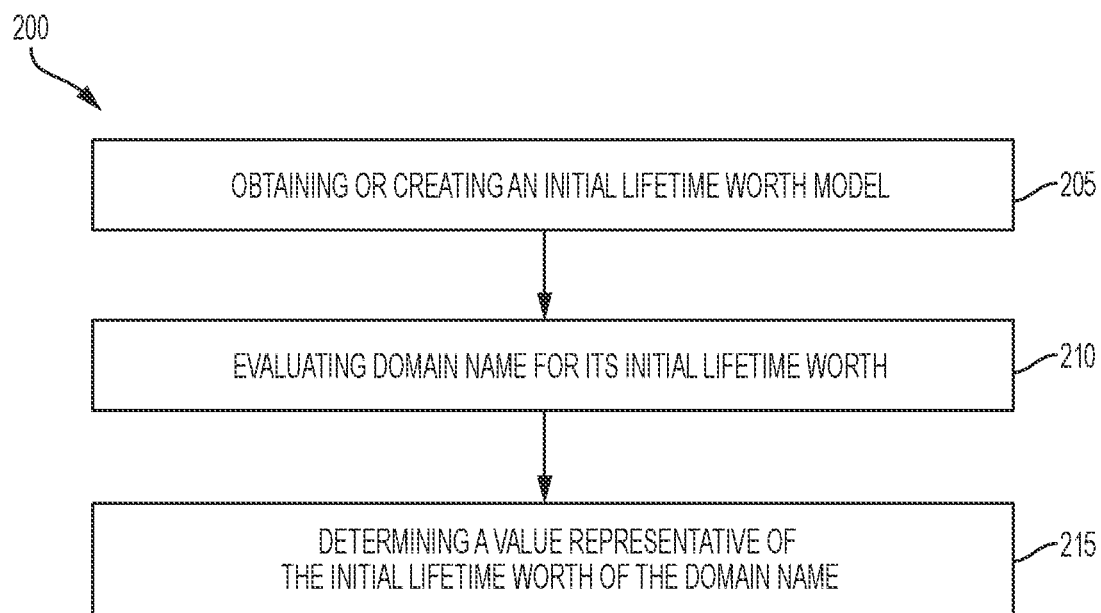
200

OBTAINING OR CREATING AN INITIAL LIFETIME WORTH MODEL

205

EVALUATING DOMAIN NAME FOR ITS INITIAL LIFETIME WORTH

210

DETERMINING A VALUE REPRESENTATIVE OF THE INITIAL LIFETIME WORTH OF THE DOMAIN NAME

215